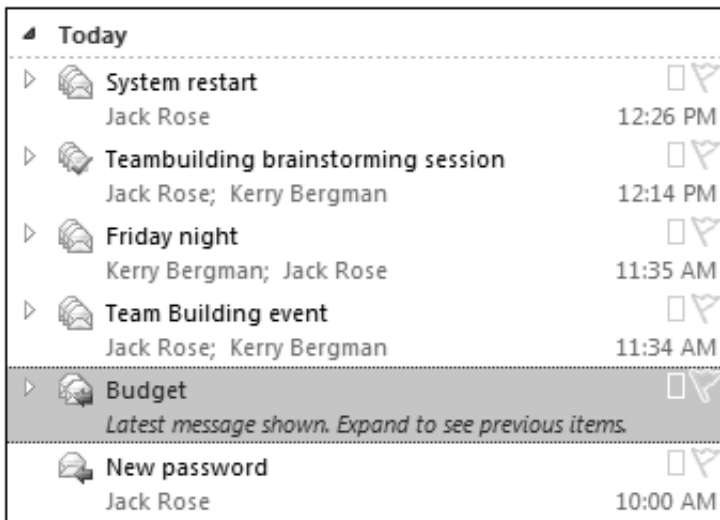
Today

System restart
Jack Rose
12:26 PM

Teambuilding brainstorming session
Jack Rose; Kerry Bergman
12:14 PM

Friday night
Kerry Bergman; Jack Rose
11:35 AM

Team Building event
Jack Rose; Kerry Bergman
11:34 AM

Budget
Latest message shown. Expand to see previous items.

New password
Jack Rose
10:00 AM